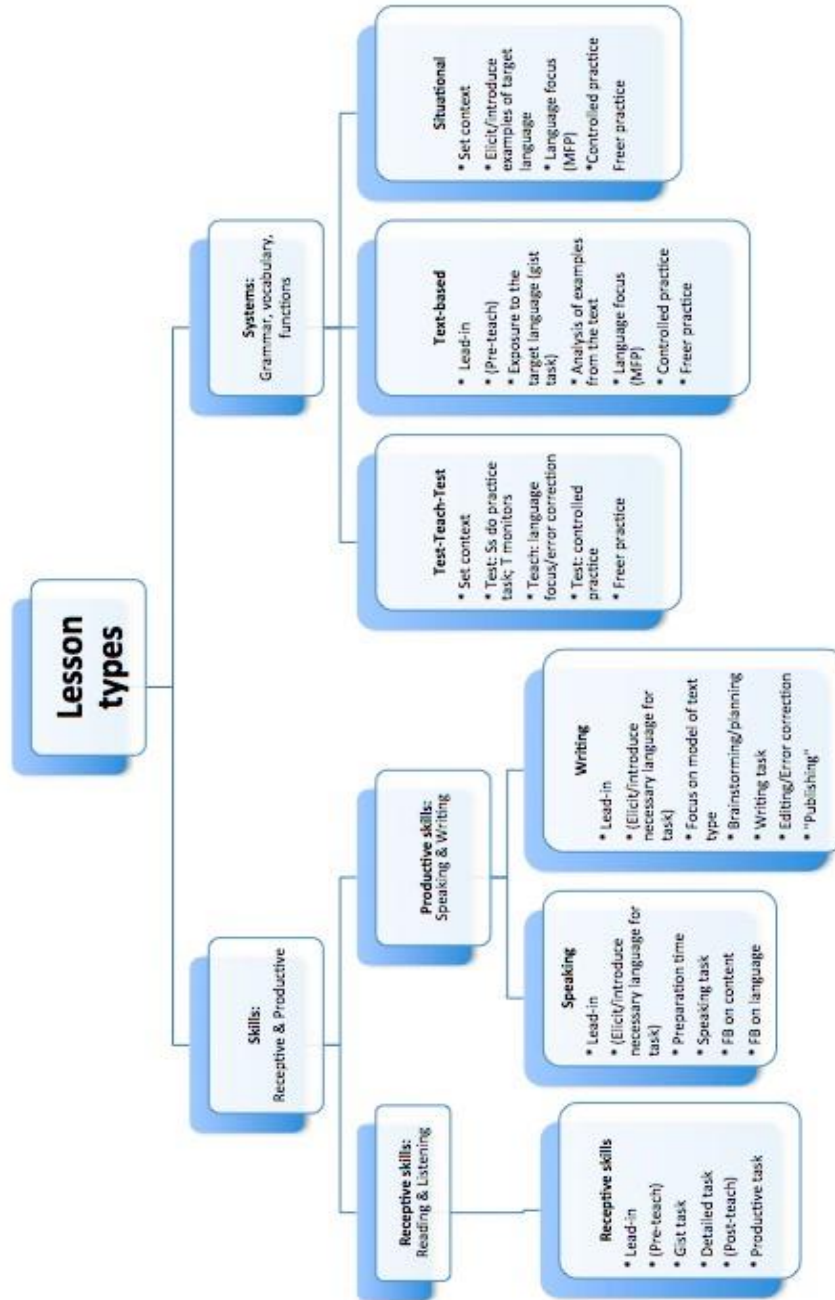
Lesson types

Systems:
Grammar, vocabulary, functions

Situational
• Set context
• Elicit/introduce examples of target language
• Language focus (MFP)
•Controlled practice
Freer practice

Text-based
• Lead-in
• (Pre-teach)
• Exposure to the target language (gist task)
• Analysis of examples from the text
• Language focus (MFP)
• Controlled practice
• Freer practice

Test-Teach-Test
• Set context
• Test: Ss do practice task; T monitors
• Teach: language focus/error correction
• Test: controlled practice
• Freer practice

Skills:
Receptive & Productive

Productive skills:
Speaking & Writing

Writing
• Lead-in
• (Elicit/introduce necessary language for task)
• Focus on model of text type
• Brainstorming/planning
• Writing task
• Editing/Error correction
• "Publishing"

Speaking
• Lead-in
• (Elicit/introduce necessary language for task)
• Preparation time
• Speaking task
• FB on content
• FB on language

Receptive skills:
Reading & Listening

Receptive skills
• Lead-in
• (Pre-teach)
• Gist task
• Detailed task
• (Post-teach)
• Productive task